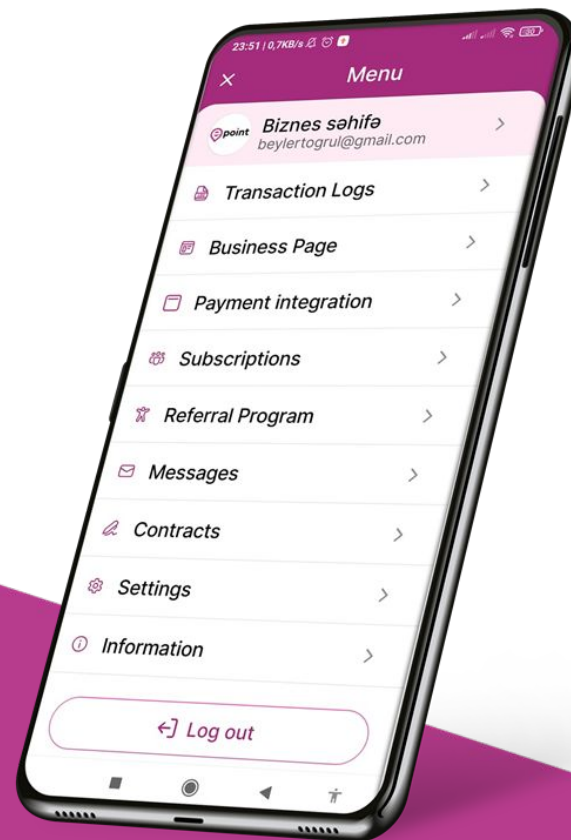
23:51 | 0,7KB/s

×
Menu

point
Biznes səhifə
beylertogrul@gmail.com
>

Transaction Logs >

Business Page >

Payment integration >

Subscriptions >

Referral Program >

Messages >

Contracts >

Settings >

Information >

Log out